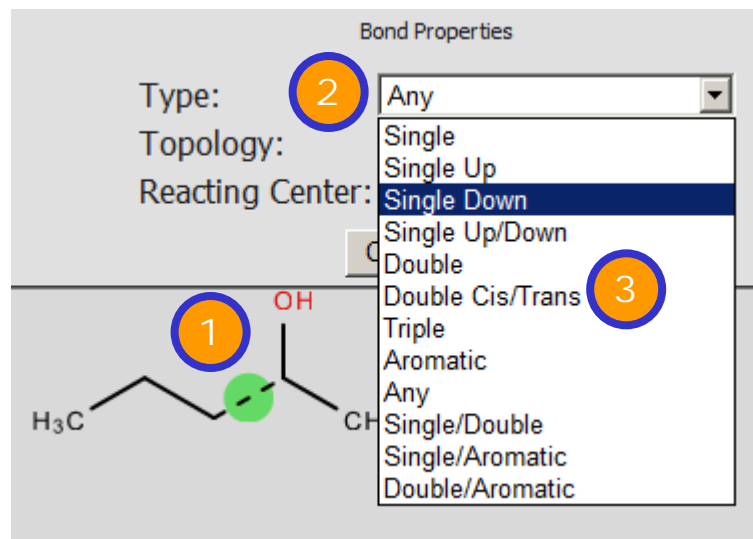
Bond Properties

Type: 2 Any

Topology:

Reacting Center:

Single
Single Up
Single Down
Single Up/Down
Double
Double Cis/Trans 3
Triple
Aromatic
Any
Single/Double
Single/Aromatic
Double/Aromatic

1 OH

$H_3C$

CH